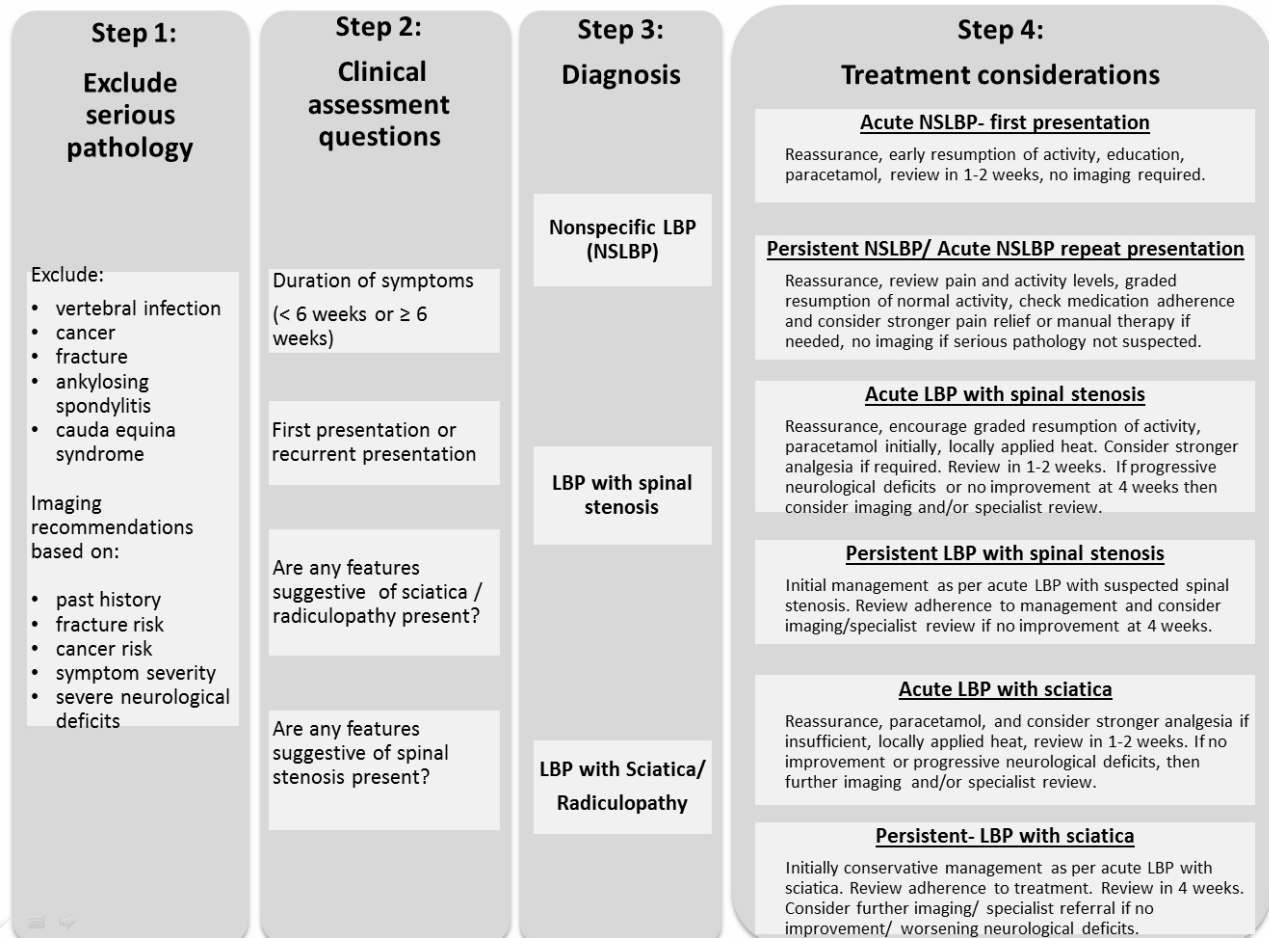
**Step 1:**

**Exclude serious pathology**

Exclude:
- vertebral infection
- cancer
- fracture
- ankylosing spondylitis
- cauda equina syndrome

Imaging recommendations based on:

- past history
- fracture risk
- cancer risk
- symptom severity
- severe neurological deficits

**Step 2:**

**Clinical assessment questions**

Duration of symptoms

(< 6 weeks or ≥ 6 weeks)

First presentation or recurrent presentation

Are any features suggestive of sciatica / radiculopathy present?

Are any features suggestive of spinal stenosis present?

**Step 3:**

**Diagnosis**

**Nonspecific LBP (NSLBP)**

**LBP with spinal stenosis**

**LBP with Sciatica/ Radiculopathy**

**Step 4:**

**Treatment considerations**

**Acute NSLBP- first presentation**

Reassurance, early resumption of activity, education, paracetamol, review in 1-2 weeks, no imaging required.

**Persistent NSLBP/ Acute NSLBP repeat presentation**

Reassurance, review pain and activity levels, graded resumption of normal activity, check medication adherence and consider stronger pain relief or manual therapy if needed, no imaging if serious pathology not suspected.

**Acute LBP with spinal stenosis**

Reassurance, encourage graded resumption of activity, paracetamol initially, locally applied heat. Consider stronger analgesia if required. Review in 1-2 weeks. If progressive neurological deficits or no improvement at 4 weeks then consider imaging and/or specialist review.

**Persistent LBP with spinal stenosis**

Initial management as per acute LBP with suspected spinal stenosis. Review adherence to management and consider imaging/specialist review if no improvement at 4 weeks.

**Acute LBP with sciatica**

Reassurance, paracetamol, and consider stronger analgesia if insufficient, locally applied heat, review in 1-2 weeks. If no improvement or progressive neurological deficits, then further imaging and/or specialist review.

**Persistent- LBP with sciatica**

Initially conservative management as per acute LBP with sciatica. Review adherence to treatment. Review in 4 weeks. Consider further imaging/ specialist referral if no improvement/ worsening neurological deficits.